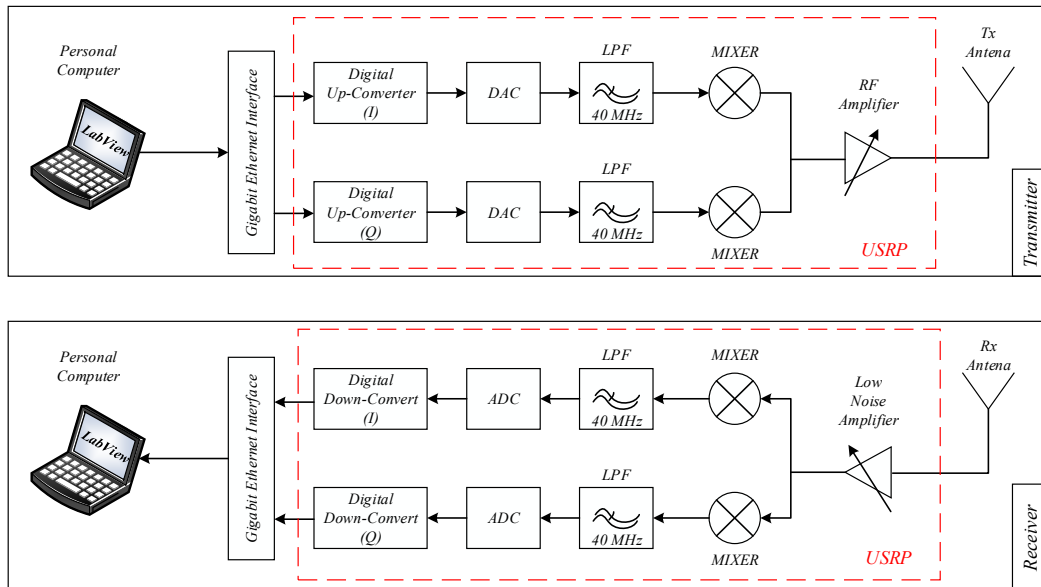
Personal Computer

LabView

Gigabit Ethernet Interface

Digital Up-Converter (I)

DAC

LPF

40 MHz

MIXER

Tx Antena

RF Amplifier

Digital Up-Converter (Q)

DAC

LPF

40 MHz

MIXER

USRP

Transmitter

Personal Computer

LabView

Gigabit Ethernet Interface

Digital Down-Convert (I)

ADC

LPF

40 MHz

MIXER

Rx Antena

Low Noise Amplifier

Digital Down-Convert (Q)

ADC

LPF

40 MHz

MIXER

USRP

Receiver